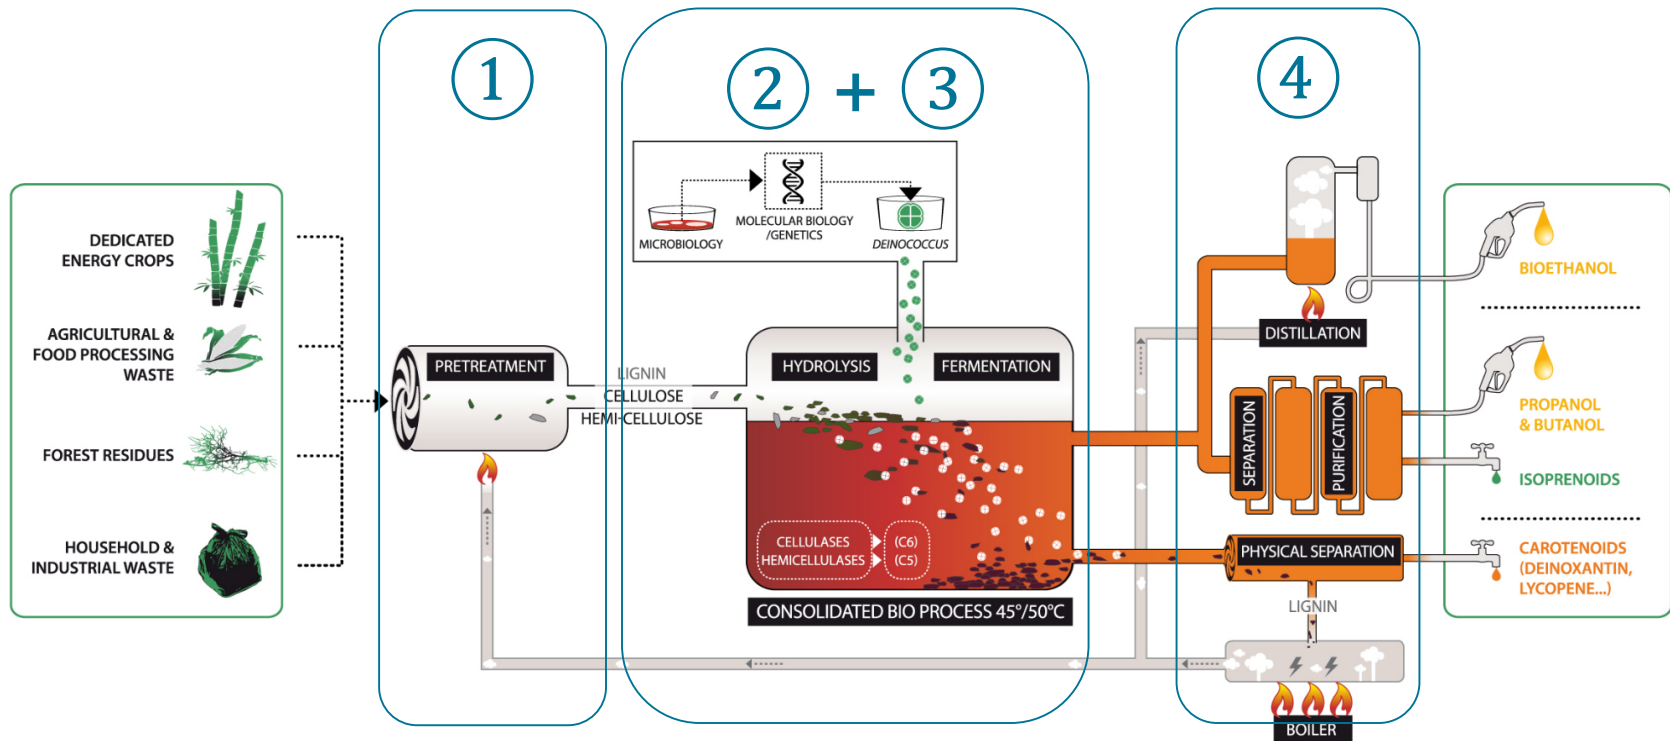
1

2 + 3

4

DEDICATED ENERGY CROPS

AGRICULTURAL & FOOD PROCESSING WASTE

FOREST RESIDUES

HOUSEHOLD & INDUSTRIAL WASTE

PRETREATMENT

LIGNIN
CELLULOSE
HEMI-CELLULOSE

MICROBIOLOGY

MOLECULAR BIOLOGY /GENETICS

DEINOCOCCUS

HYDROLYSIS

FERMENTATION

CELLULASES
HEMICELLULASES

(C6)
(C5)

CONSOLIDATED BIO PROCESS 45°/50°C

DISTILLATION

SEPARATION

PURIFICATION

PHYSICAL SEPARATION

LIGNIN

BOILER

BIOETHANOL

PROPANOL & BUTANOL

ISOPRENOIDS

CAROTENOIDS (DEINOXANTIN, LYCOPENE...)